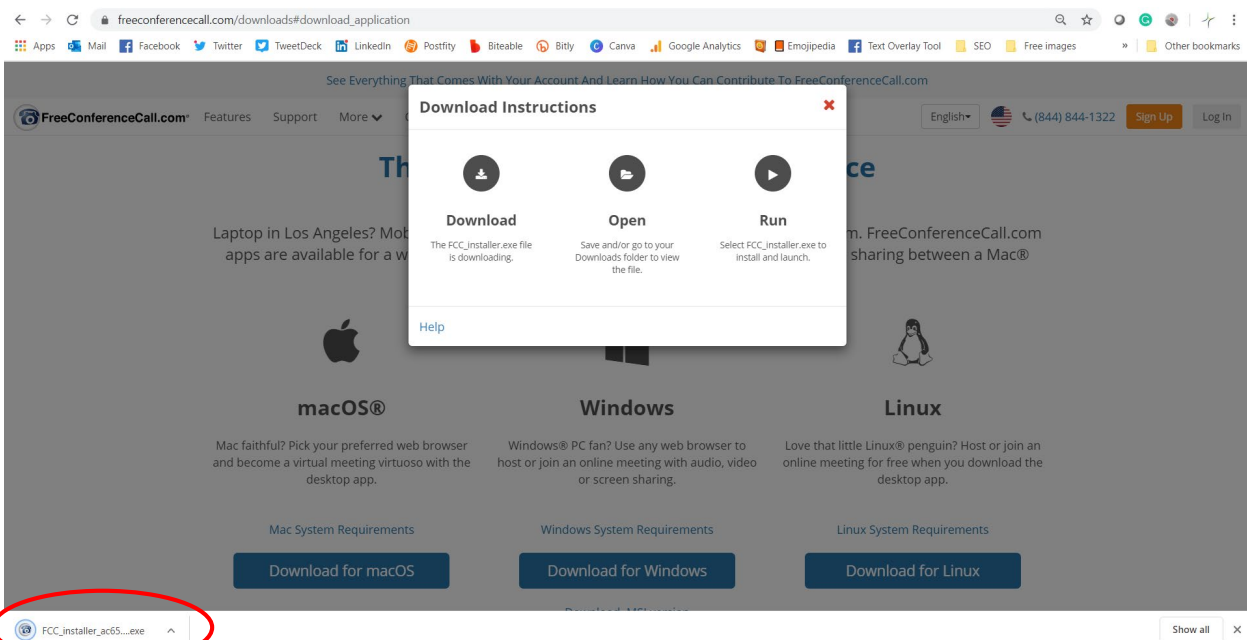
freeconferencecall.com/downloads#download_application

Apps Mail Facebook Twitter TweetDeck LinkedIn Postfity Biteable Bitly Canva Google Analytics Emojipedia Text Overlay Tool SEO Free images » Other bookmarks

See Everything That Comes With Your Account And Learn How You Can Contribute To FreeConferenceCall.com

FreeConferenceCall.com Features Support More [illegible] English (844) 844-1322 Sign Up Log In

Th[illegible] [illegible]ce

Laptop in Los Angeles? Mob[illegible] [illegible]m. FreeConferenceCall.com apps are available for a w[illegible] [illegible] sharing between a Mac®

Download Instructions

Download
The FCC_installer.exe file is downloading.

Open
Save and/or go to your Downloads folder to view the file.

Run
Select FCC_installer.exe to install and launch.

Help

macOS®
Mac faithful? Pick your preferred web browser and become a virtual meeting virtuoso with the desktop app.

Mac System Requirements

Download for macOS

Windows
Windows® PC fan? Use any web browser to host or join an online meeting with audio, video or screen sharing.

Windows System Requirements

Download for Windows

Linux
Love that little Linux® penguin? Host or join an online meeting for free when you download the desktop app.

Linux System Requirements

Download for Linux

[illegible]

FCC_installer_ac65....exe

Show all